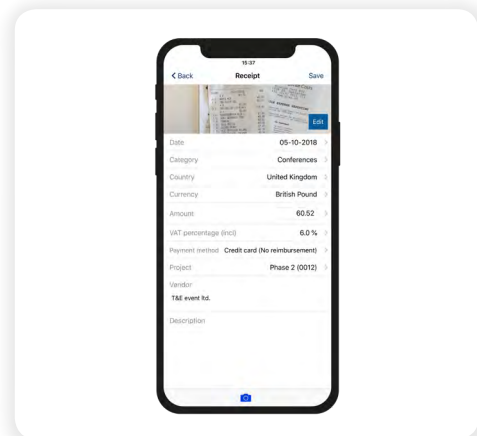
15:37

Back
Receipt
Save

Edit

Date 05-10-2018
Category Conferences
Country United Kingdom
Currency British Pound
Amount 60.52
VAT percentage (incl) 6.0 %
Payment method Credit card (No reimbursement)
Project Phase 2 (0012)
Vendor
T&E event ltd.
Description